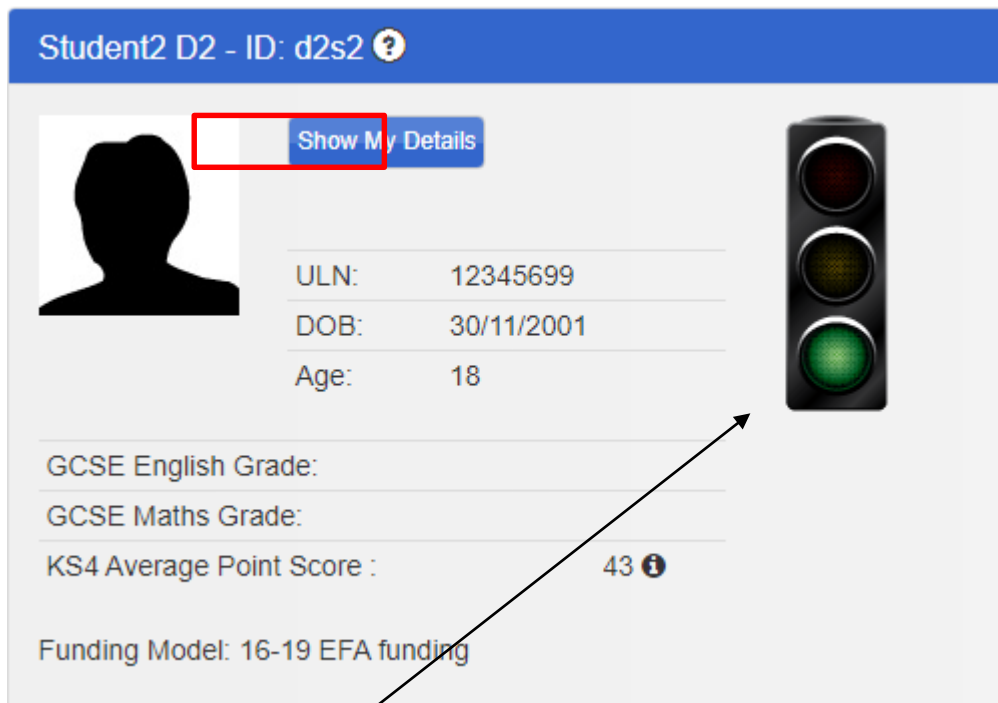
Student2 D2 - ID: d2s2 ?

Show My Details

| | |
|---|---|
| ULN: | 12345699 |
| DOB: | 30/11/2001 |
| Age: | 18 |

| | |
|---|---|
| GCSE English Grade: | |
| GCSE Maths Grade: | |
| KS4 Average Point Score : | 43 |

Funding Model: 16-19 EFA funding